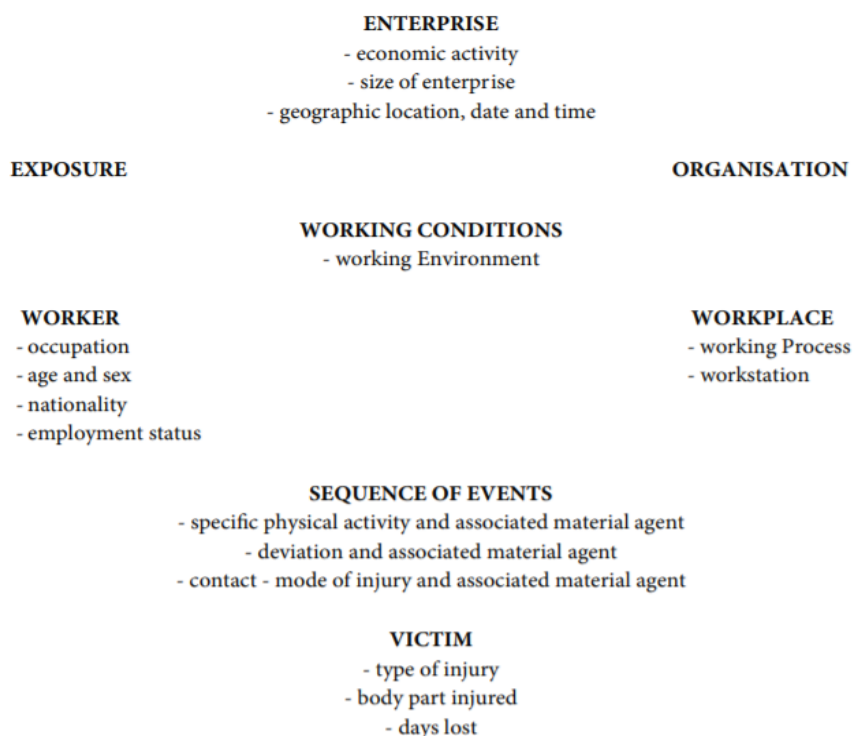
ENTERPRISE
- economic activity
- size of enterprise
- geographic location, date and time

EXPOSURE

ORGANISATION

WORKING CONDITIONS
- working Environment

WORKER
- occupation
- age and sex
- nationality
- employment status

WORKPLACE
- working Process
- workstation

SEQUENCE OF EVENTS
- specific physical activity and associated material agent
- deviation and associated material agent
- contact - mode of injury and associated material agent

VICTIM
- type of injury
- body part injured
- days lost